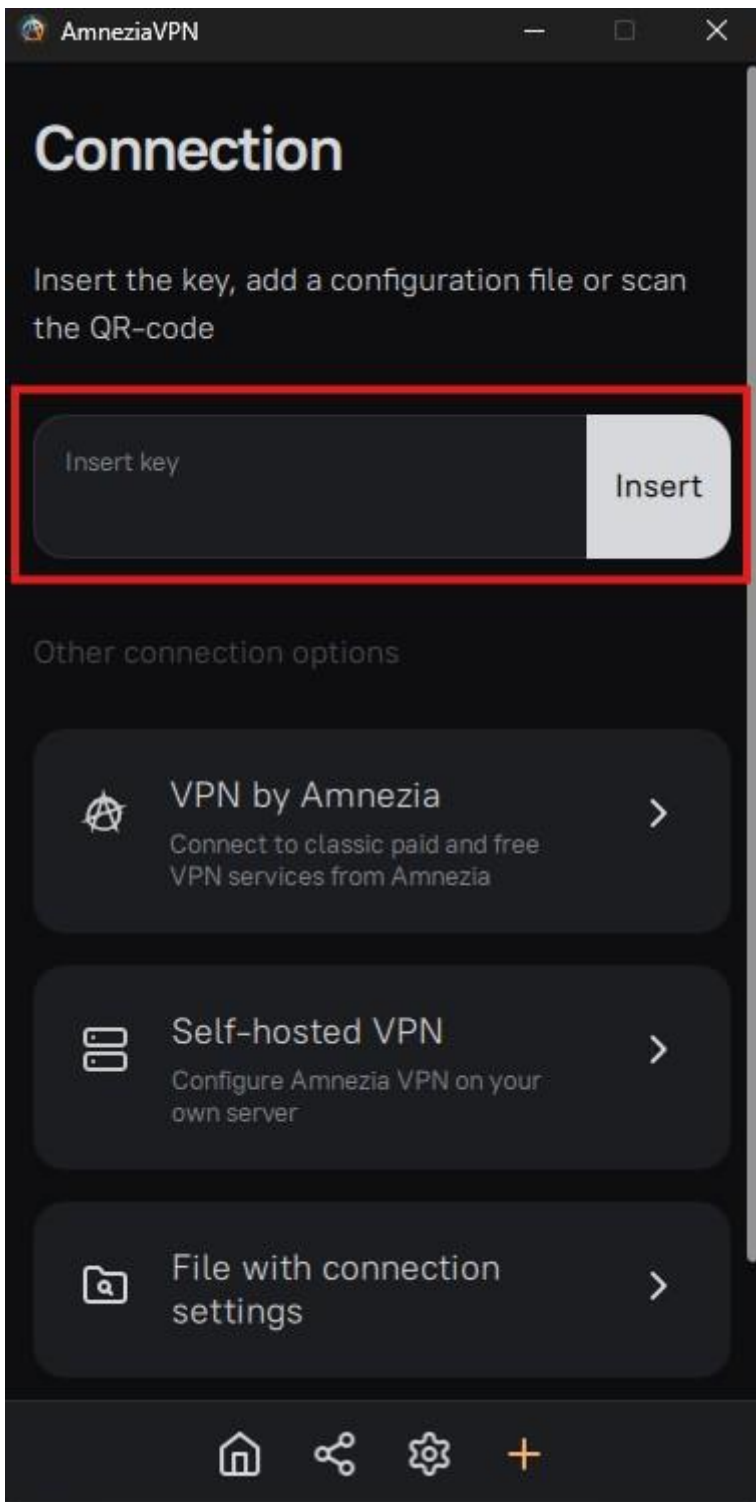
AmneziaVPN

Connection

Insert the key, add a configuration file or scan the QR-code

Insert key

Insert

Other connection options

VPN by Amnezia
Connect to classic paid and free VPN services from Amnezia

Self-hosted VPN
Configure Amnezia VPN on your own server

File with connection settings